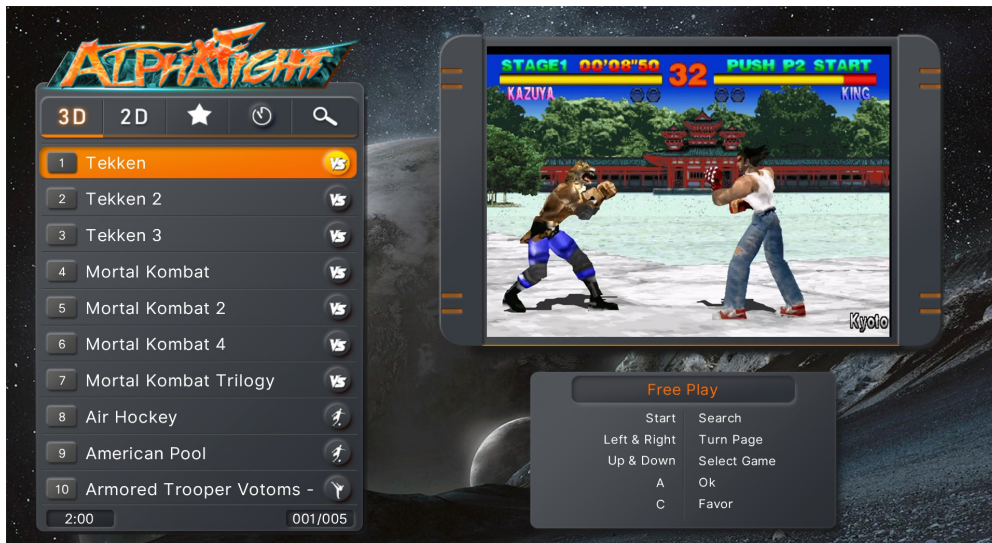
ALPHAFIGHT

3D 2D

1 Tekken VS
2 Tekken 2 VS
3 Tekken 3 VS
4 Mortal Kombat VS
5 Mortal Kombat 2 VS
6 Mortal Kombat 4 VS
7 Mortal Kombat Trilogy VS
8 Air Hockey
9 American Pool
10 Armored Trooper Votoms -

2:00 001/005

STAGE1 00'08"50 32 PUSH P2 START
KAZUYA KING
Kyoto

Free Play

| | |
|---|---|
| Start | Search |
| Left & Right | Turn Page |
| Up & Down | Select Game |
| A | Ok |
| C | Favor |